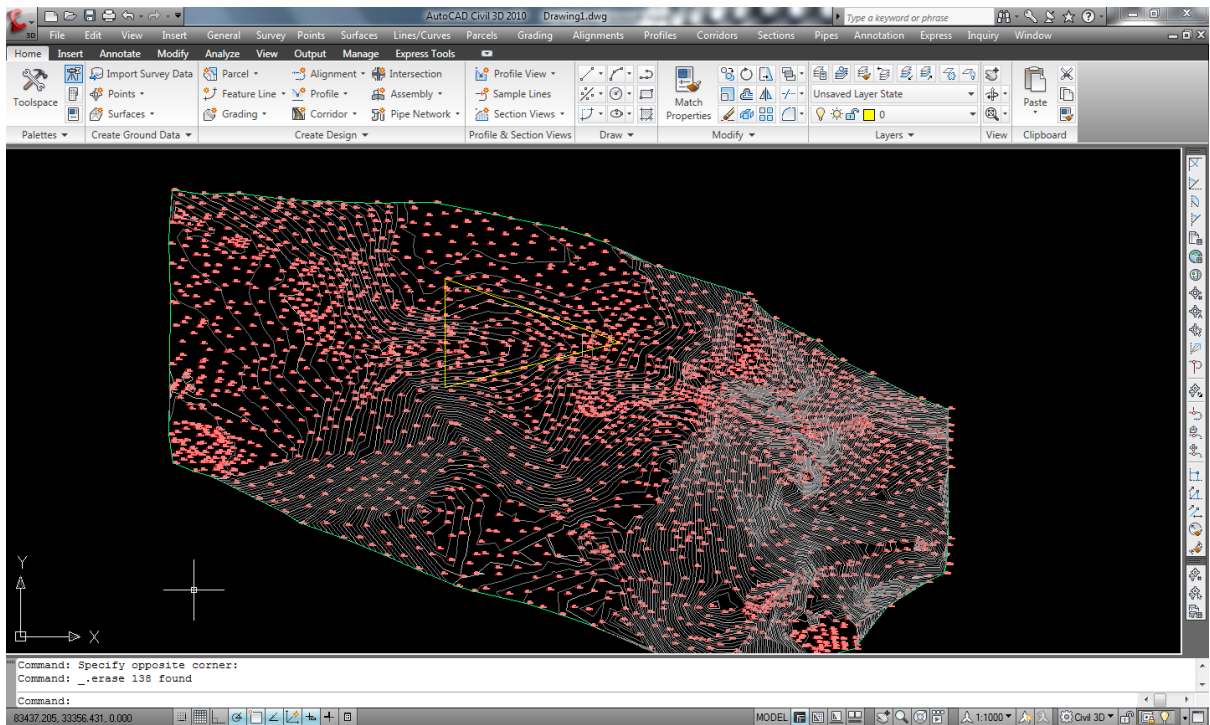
AutoCAD Civil 3D 2010 Drawing1.dwg
Type a keyword or phrase
File Edit View Insert General Survey Points Surfaces Lines/Curves Parcels Grading Alignments Profiles Corridors Sections Pipes Annotation Express Inquiry Window
Home Insert Annotate Modify Analyze View Output Manage Express Tools
Toolspace
Import Survey Data
Points
Surfaces
Parcel
Feature Line
Grading
Alignment
Profile
Corridor
Intersection
Assembly
Pipe Network
Profile View
Sample Lines
Section Views
Match Properties
Unsaved Layer State
0
Paste
Palettes
Create Ground Data
Create Design
Profile & Section Views
Draw
Modify
Layers
View
Clipboard
Y
X
Command: Specify opposite corner:
Command: _.erase 138 found
Command:
83437.205, 33356.431, 0.000
MODEL
1:1000
Civil 3D